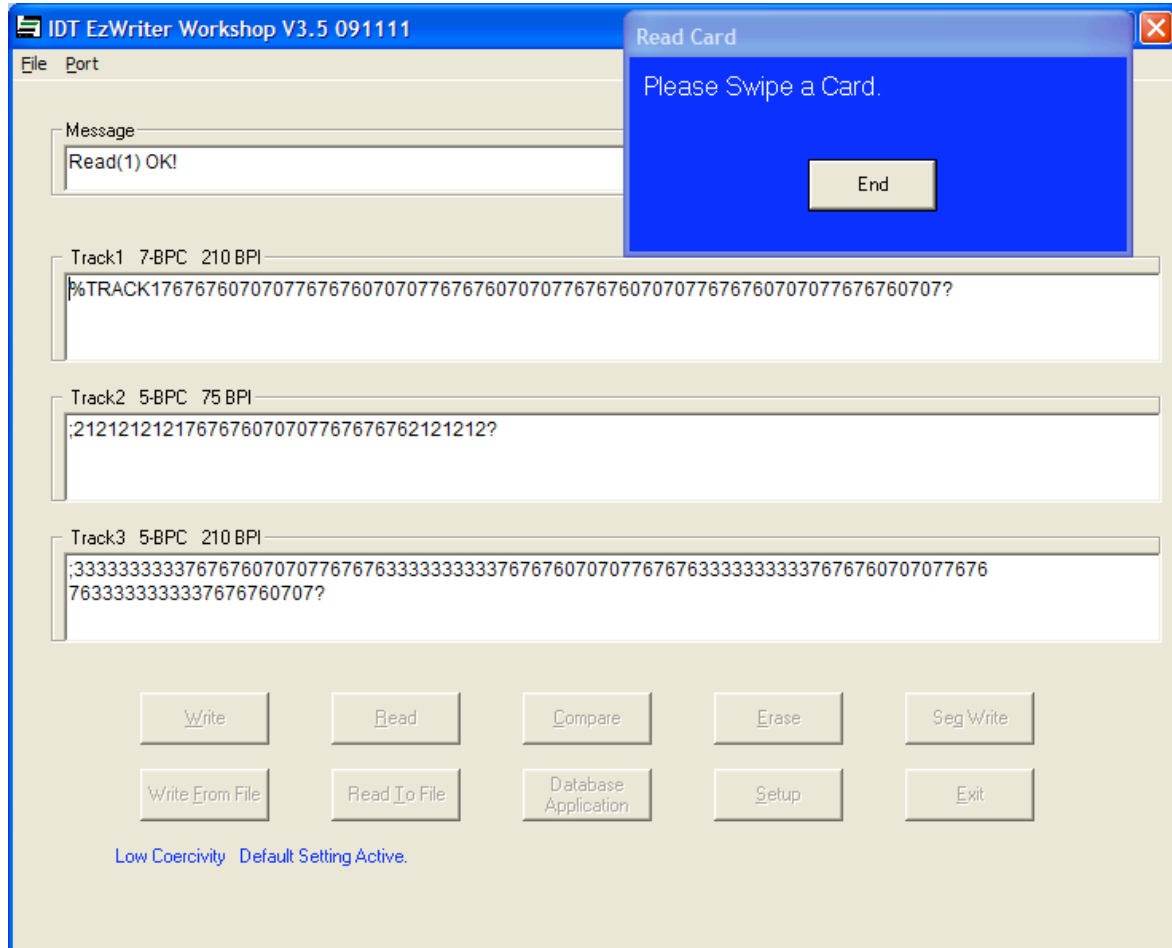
IDT EzWriter Workshop V3.5 091111

File Port

Message

Read(1) OK!

Read Card

Please Swipe a Card.

End

Track1 7-BPC 210 BPI

%TRACK17676760707077676760707077676760707077676760707077676760707077676760707?

Track2 5-BPC 75 BPI

;21212121217676760707077676767621212112?

Track3 5-BPC 210 BPI

;333333333376767607070776767633333333337676760707077676763333333333767676070707767676333333333376767607 07?

Write

Read

Compare

Erase

Seg Write

Write From File

Read To File

Database Application

Setup

Exit

Low Coercivity Default Setting Active.